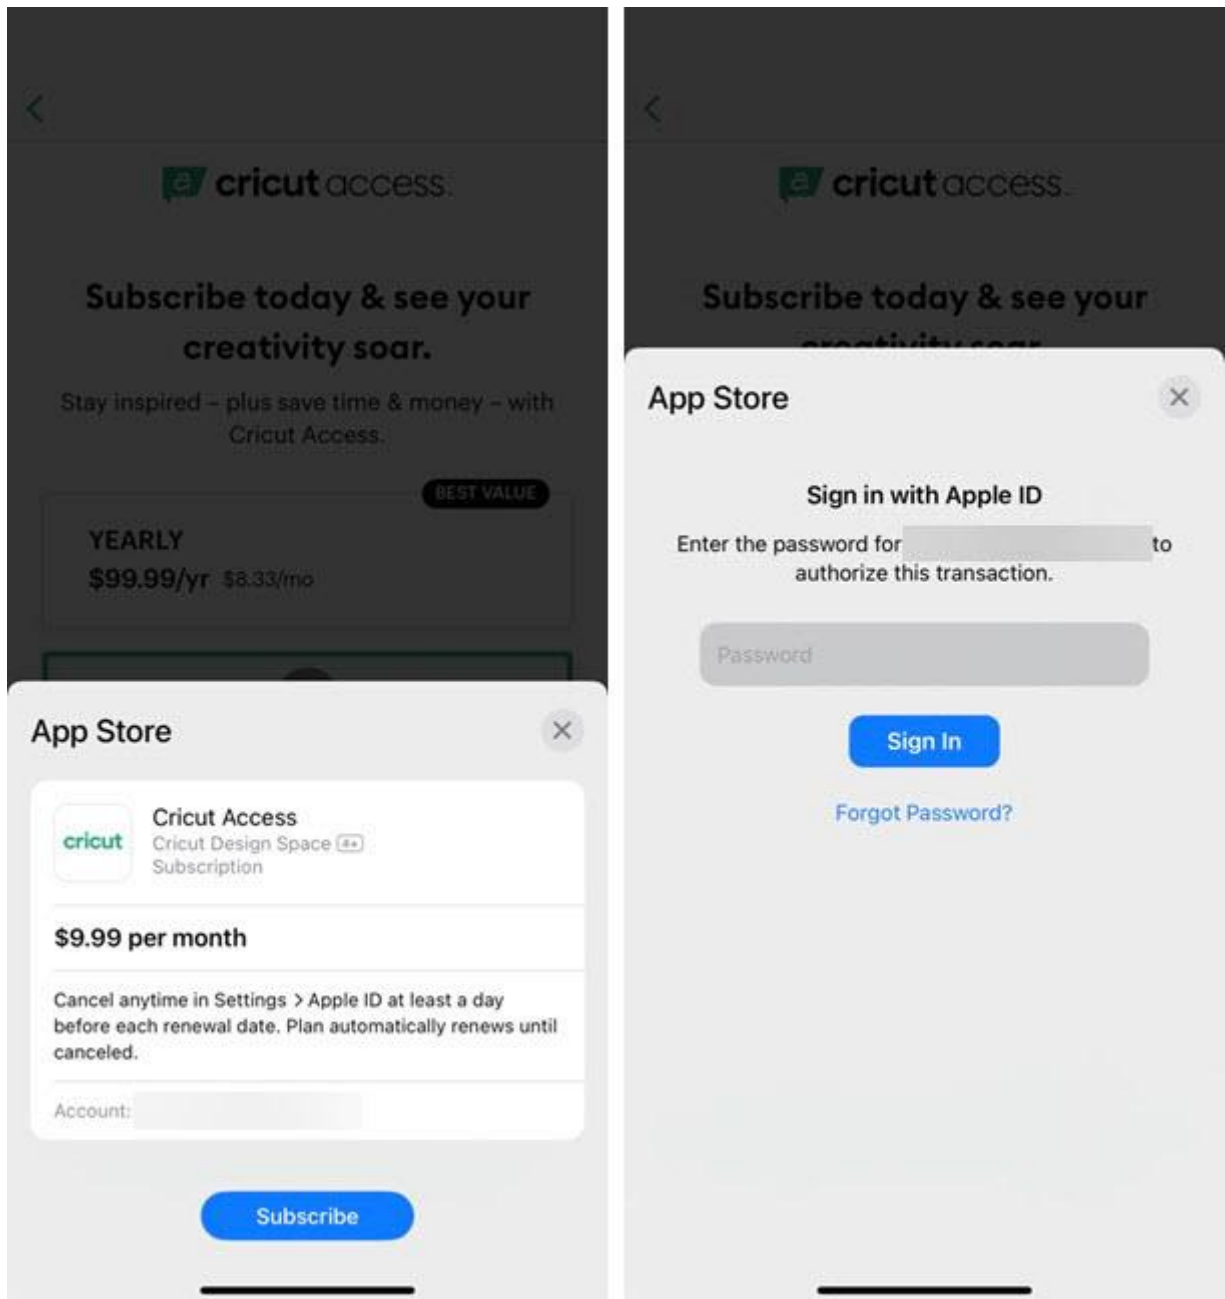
a cricut access

Subscribe today & see your creativity soar.

Stay inspired – plus save time & money – with Cricut Access.

BEST VALUE

YEARLY
$99.99/yr $8.33/mo

App Store

cricut

Cricut Access
Cricut Design Space 4+
Subscription

$9.99 per month

Cancel anytime in Settings > Apple ID at least a day before each renewal date. Plan automatically renews until canceled.

Account: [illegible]

Subscribe

a cricut access

Subscribe today & see your creativity soar.

App Store

Sign in with Apple ID

Enter the password for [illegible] to authorize this transaction.

Password

Sign In

Forgot Password?